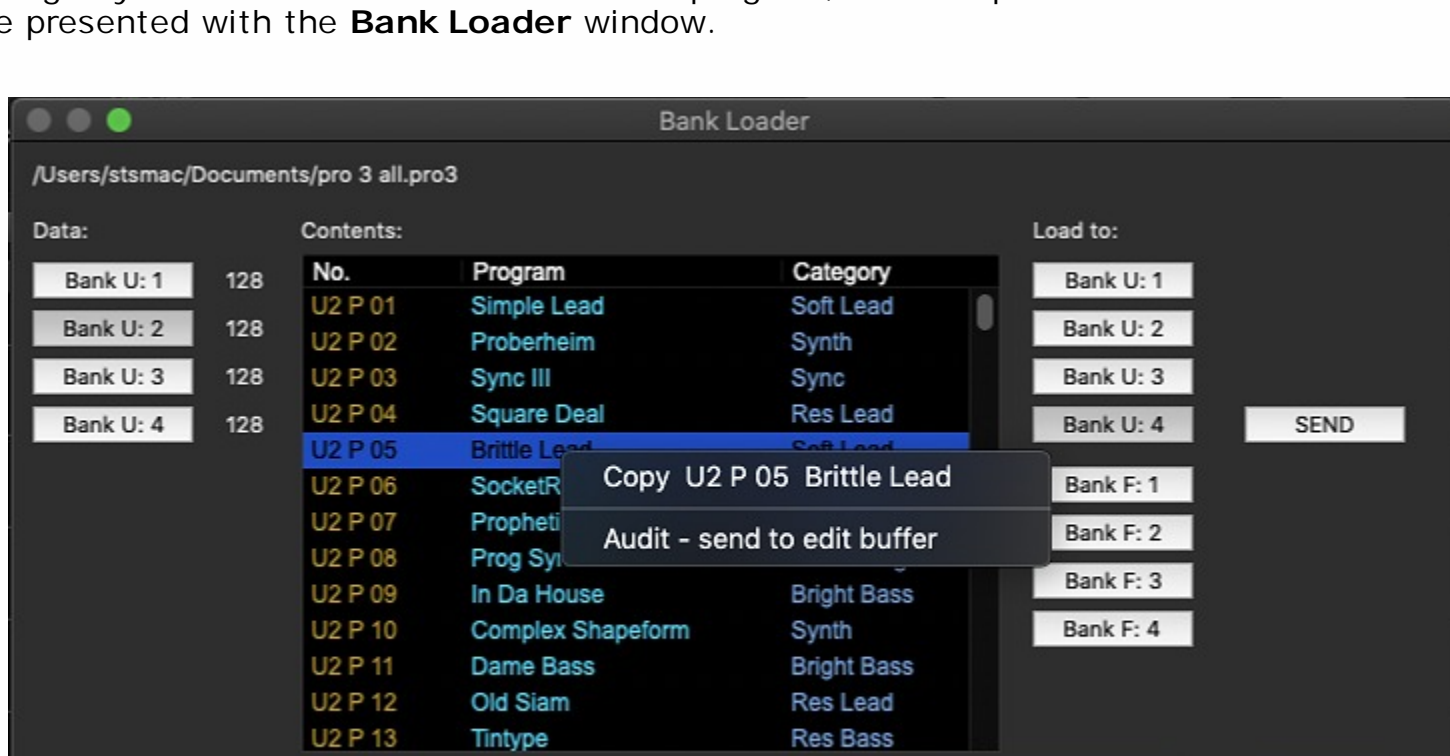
e presented with the **Bank Loader** window.

Bank Loader

/Users/stsmac/Documents/pro 3 all.pro3

Data:

Bank U: 1 128

Bank U: 2 128

Bank U: 3 128

Bank U: 4 128

Contents:

| No. | Program | Category |
|---|---|---|
| U2 P 01 | Simple Lead | Soft Lead |
| U2 P 02 | Proberheim | Synth |
| U2 P 03 | Sync III | Sync |
| U2 P 04 | Square Deal | Res Lead |
| U2 P 05 | Brittle Le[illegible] | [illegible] |
| U2 P 06 | SocketR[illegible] | |
| U2 P 07 | Propheti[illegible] | |
| U2 P 08 | Prog Sy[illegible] | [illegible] |
| U2 P 09 | In Da House | Bright Bass |
| U2 P 10 | Complex Shapeform | Synth |
| U2 P 11 | Dame Bass | Bright Bass |
| U2 P 12 | Old Siam | Res Lead |
| U2 P 13 | Tintype | Res Bass |

Copy U2 P 05 Brittle Lead

Audit - send to edit buffer

Load to:

Bank U: 1

Bank U: 2

Bank U: 3

Bank U: 4

SEND

Bank F: 1

Bank F: 2

Bank F: 3

Bank F: 4